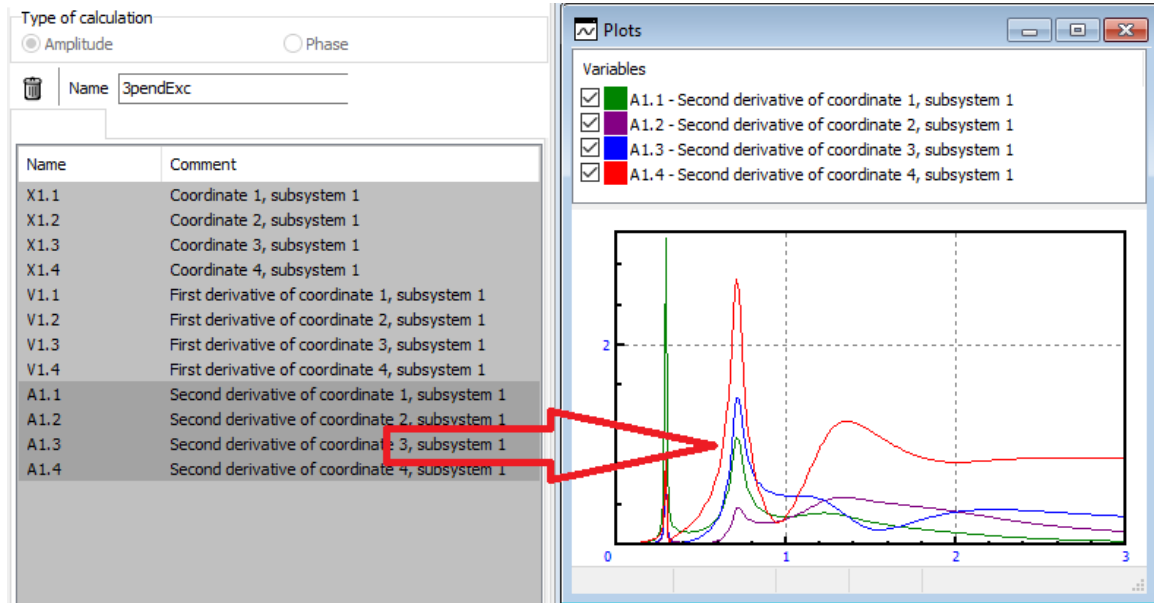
Type of calculation
Amplitude
Phase

Name 3pendExc

| Name | Comment |
|---|---|
| X1.1 | Coordinate 1, subsystem 1 |
| X1.2 | Coordinate 2, subsystem 1 |
| X1.3 | Coordinate 3, subsystem 1 |
| X1.4 | Coordinate 4, subsystem 1 |
| V1.1 | First derivative of coordinate 1, subsystem 1 |
| V1.2 | First derivative of coordinate 2, subsystem 1 |
| V1.3 | First derivative of coordinate 3, subsystem 1 |
| V1.4 | First derivative of coordinate 4, subsystem 1 |
| A1.1 | Second derivative of coordinate 1, subsystem 1 |
| A1.2 | Second derivative of coordinate 2, subsystem 1 |
| A1.3 | Second derivative of coordinate 3, subsystem 1 |
| A1.4 | Second derivative of coordinate 4, subsystem 1 |

Plots

Variables
A1.1 - Second derivative of coordinate 1, subsystem 1
A1.2 - Second derivative of coordinate 2, subsystem 1
A1.3 - Second derivative of coordinate 3, subsystem 1
A1.4 - Second derivative of coordinate 4, subsystem 1

2
0
1
2
3